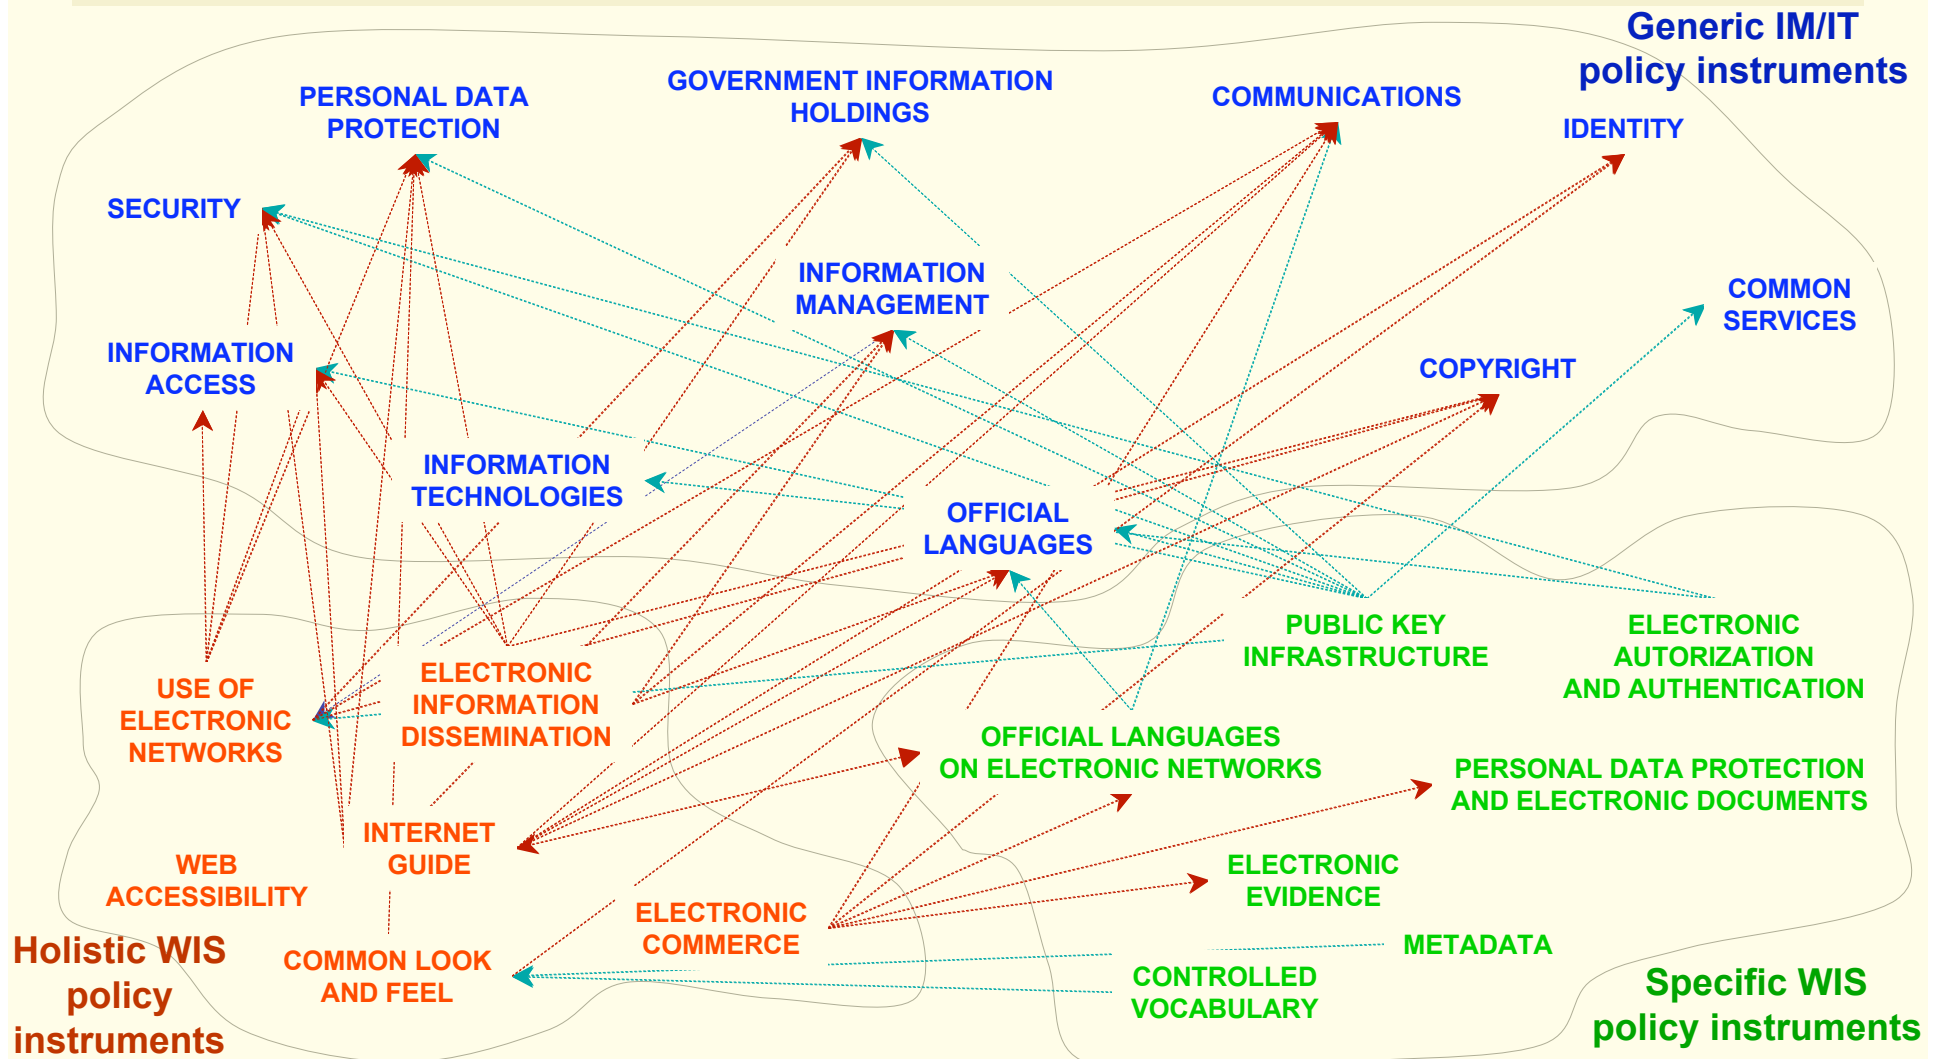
Generic IM/IT policy instruments

PERSONAL DATA PROTECTION

GOVERNMENT INFORMATION HOLDINGS

COMMUNICATIONS

IDENTITY

SECURITY

INFORMATION MANAGEMENT

COMMON SERVICES

INFORMATION ACCESS

COPYRIGHT

INFORMATION TECHNOLOGIES

OFFICIAL LANGUAGES

PUBLIC KEY INFRASTRUCTURE

ELECTRONIC AUTORIZATION AND AUTHENTICATION

USE OF ELECTRONIC NETWORKS

ELECTRONIC INFORMATION DISSEMINATION

OFFICIAL LANGUAGES ON ELECTRONIC NETWORKS

PERSONAL DATA PROTECTION AND ELECTRONIC DOCUMENTS

INTERNET GUIDE

WEB ACCESSIBILITY

ELECTRONIC EVIDENCE

ELECTRONIC COMMERCE

METADATA

Holistic WIS policy instruments

COMMON LOOK AND FEEL

CONTROLLED VOCABULARY

Specific WIS policy instruments